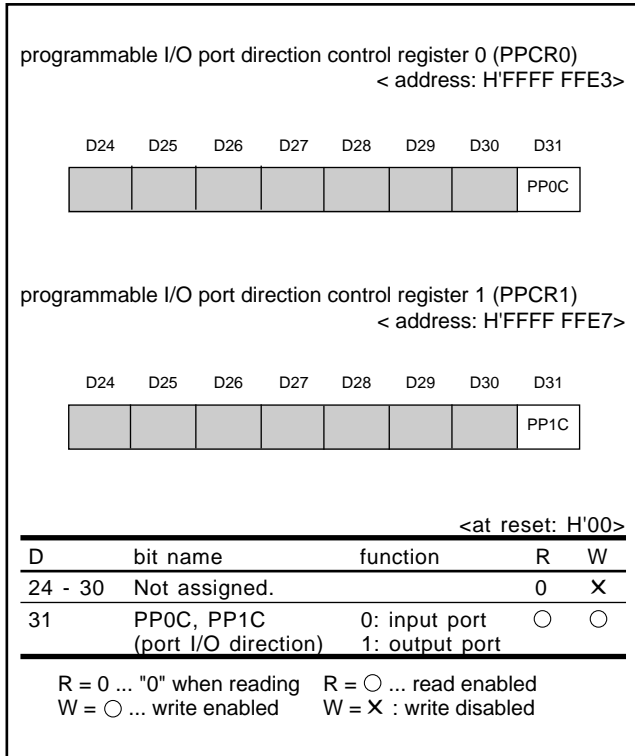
programmable I/O port direction control register 0 (PPCR0)
< address: H'FFFF FFE3>

| D24 | D25 | D26 | D27 | D28 | D29 | D30 | D31 |
|---|---|---|---|---|---|---|---|
| | | | | | | | PP0C |

programmable I/O port direction control register 1 (PPCR1)
< address: H'FFFF FFE7>

| D24 | D25 | D26 | D27 | D28 | D29 | D30 | D31 |
|---|---|---|---|---|---|---|---|
| | | | | | | | PP1C |

<at reset: H'00>

| D | bit name | function | R | W |
|---|---|---|---|---|
| 24 - 30 | Not assigned. | | 0 | × |
| 31 | PP0C, PP1C (port I/O direction) | 0: input port 1: output port | ○ | ○ |

R = 0 ... "0" when reading R = ○ ... read enabled
W = ○ ... write enabled W = × : write disabled